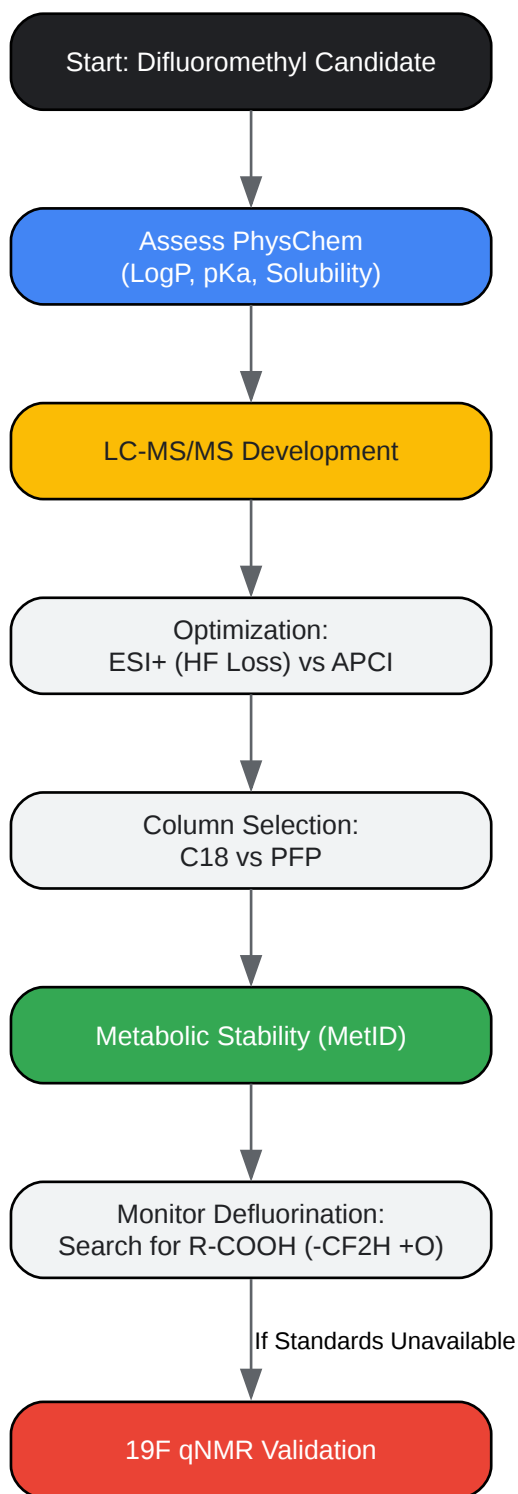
Start: Difluoromethyl Candidate

Assess PhysChem
(LogP, pKa, Solubility)

LC-MS/MS Development

Optimization:
ESI+ (HF Loss) vs APCI

Column Selection:
C18 vs PFP

Metabolic Stability (MetID)

Monitor Defluorination:
Search for R-COOH (-CF2H +O)

If Standards Unavailable

19F qNMR Validation